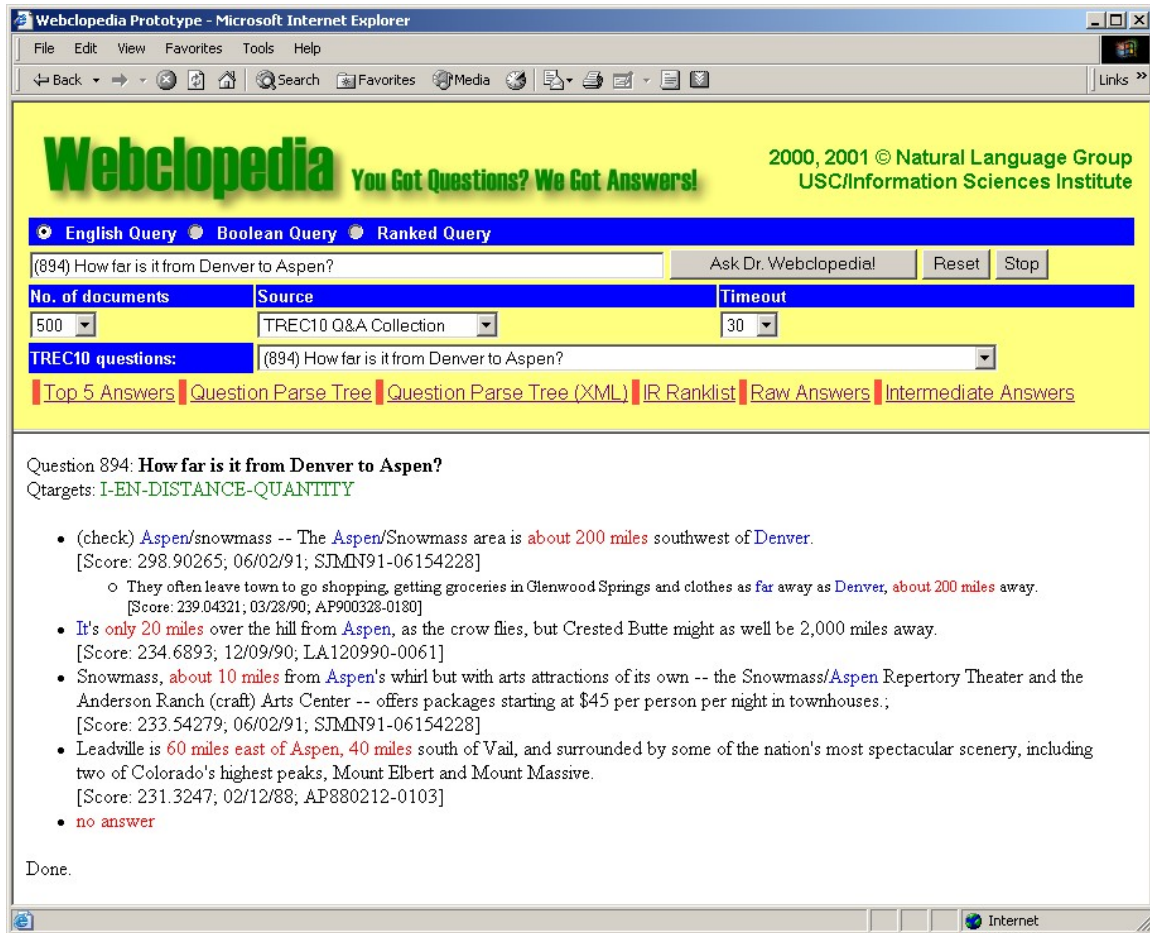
Webclopedia Prototype - Microsoft Internet Explorer

File Edit View Favorites Tools Help

Back Search Favorites Media Links

Webclopedia You Got Questions? We Got Answers!

2000, 2001 © Natural Language Group
USC/Information Sciences Institute

English Query Boolean Query Ranked Query

(894) How far is it from Denver to Aspen?

Ask Dr. Webclopedia! Reset Stop

| No. of documents | Source | Timeout |
|---|---|---|
| 500 | TREC10 Q&A Collection | 30 |

TREC10 questions: (894) How far is it from Denver to Aspen?

Top 5 Answers Question Parse Tree Question Parse Tree (XML) IR Ranklist Raw Answers Intermediate Answers

Question 894: **How far is it from Denver to Aspen?**
Qtargets: I-EN-DISTANCE-QUANTITY

- (check) Aspen/snowmass -- The Aspen/Snowmass area is about 200 miles southwest of Denver.
[Score: 298.90265; 06/02/91; SJMN91-06154228]
  - They often leave town to go shopping, getting groceries in Glenwood Springs and clothes as far away as Denver, about 200 miles away.
[Score: 239.04321; 03/28/90; AP900328-0180]
- It's only 20 miles over the hill from Aspen, as the crow flies, but Crested Butte might as well be 2,000 miles away.
[Score: 234.6893; 12/09/90; LA120990-0061]
- Snowmass, about 10 miles from Aspen's whirl but with arts attractions of its own -- the Snowmass/Aspen Repertory Theater and the Anderson Ranch (craft) Arts Center -- offers packages starting at $45 per person per night in townhouses.;
[Score: 233.54279; 06/02/91; SJMN91-06154228]
- Leadville is 60 miles east of Aspen, 40 miles south of Vail, and surrounded by some of the nation's most spectacular scenery, including two of Colorado's highest peaks, Mount Elbert and Mount Massive.
[Score: 231.3247; 02/12/88; AP880212-0103]
- no answer

Done.

Internet